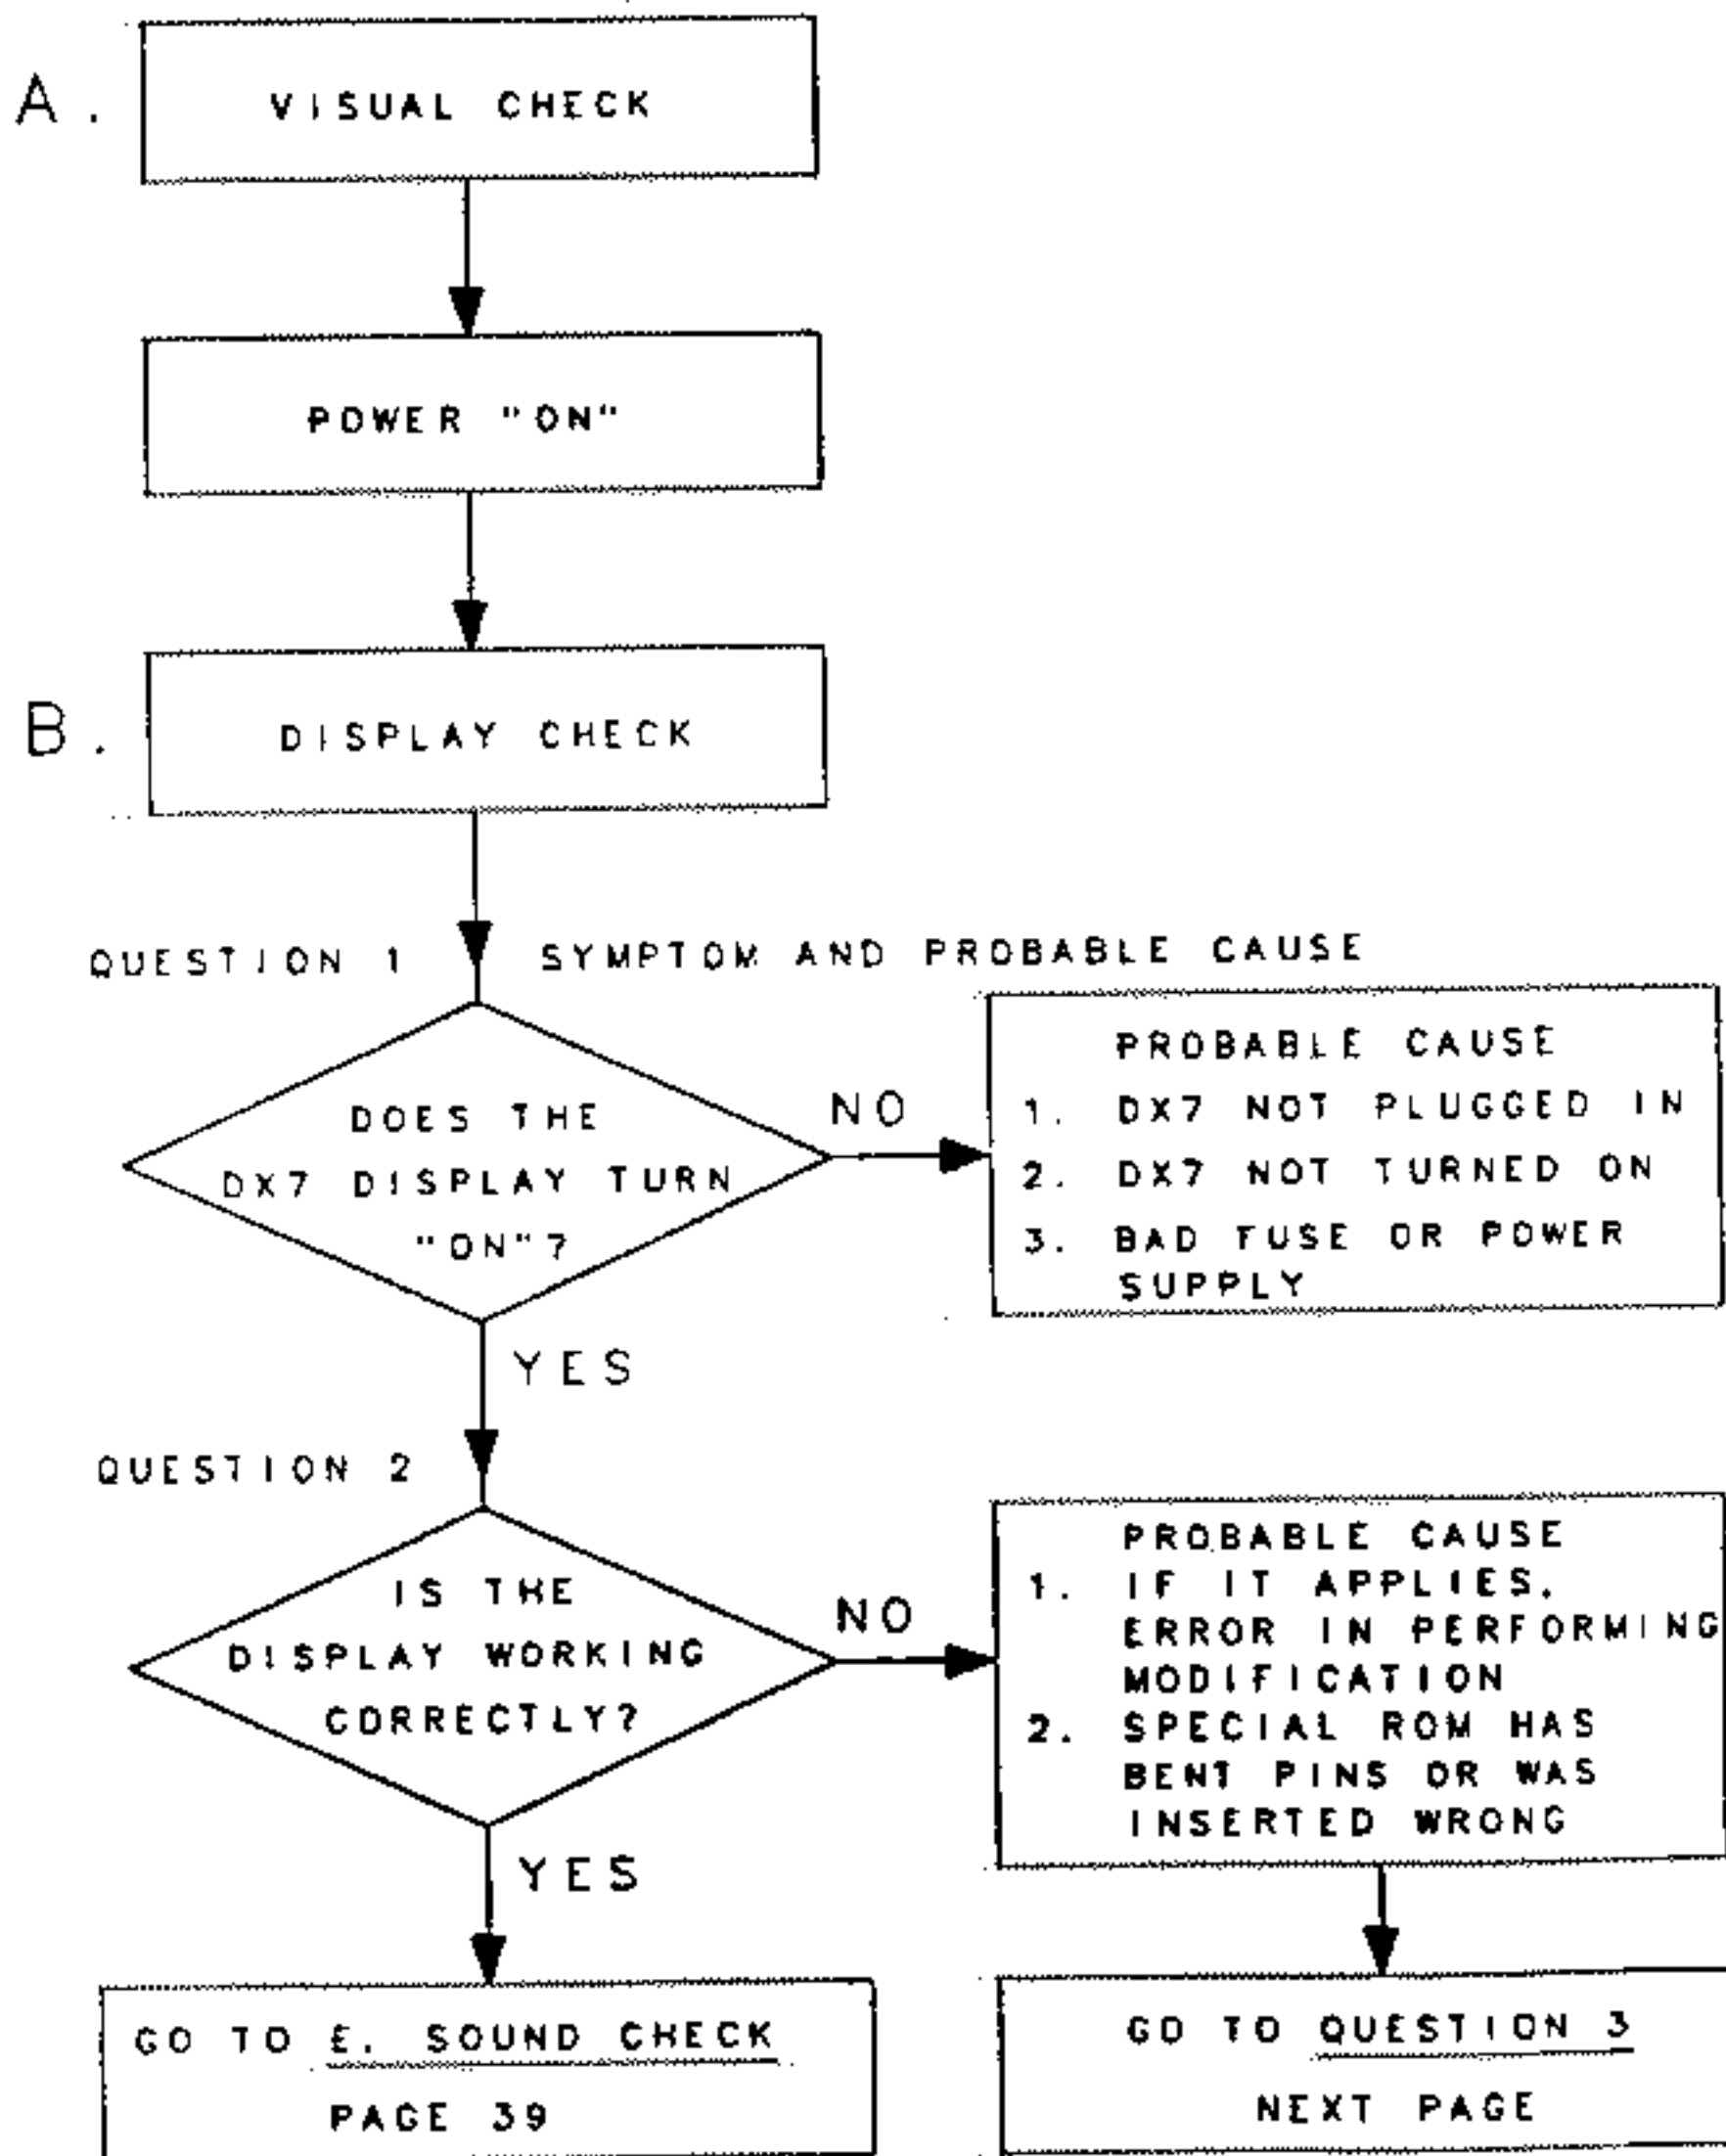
A. VISUAL CHECK

POWER "ON"

B. DISPLAY CHECK

QUESTION 1

SYMPTOM AND PROBABLE CAUSE

DOES THE DX7 DISPLAY TURN "ON"?

NO

PROBABLE CAUSE
1. DX7 NOT PLUGGED IN
2. DX7 NOT TURNED ON
3. BAD FUSE OR POWER SUPPLY

YES

QUESTION 2

IS THE DISPLAY WORKING CORRECTLY?

NO

PROBABLE CAUSE
1. IF IT APPLIES, ERROR IN PERFORMING MODIFICATION
2. SPECIAL ROM HAS BENT PINS OR WAS INSERTED WRONG

YES

GO TO E. SOUND CHECK
PAGE 39

GO TO QUESTION 3
NEXT PAGE